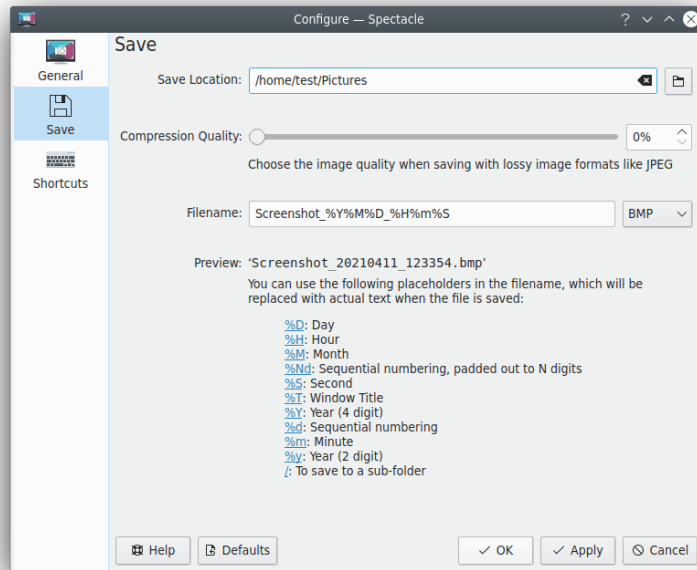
Configure — Spectacle

General

Save

Shortcuts

Save

Save Location: /home/test/Pictures

Compression Quality: 0%

Choose the image quality when saving with lossy image formats like JPEG

Filename: Screenshot_%Y%M%D_%H%m%S BMP

Preview: 'Screenshot_20210411_123354.bmp'

You can use the following placeholders in the filename, which will be replaced with actual text when the file is saved:

%D: Day
%H: Hour
%M: Month
%Nd: Sequential numbering, padded out to N digits
%S: Second
%T: Window Title
%Y: Year (4 digit)
%d: Sequential numbering
%m: Minute
%y: Year (2 digit)
/: To save to a sub-folder

Help Defaults OK Apply Cancel